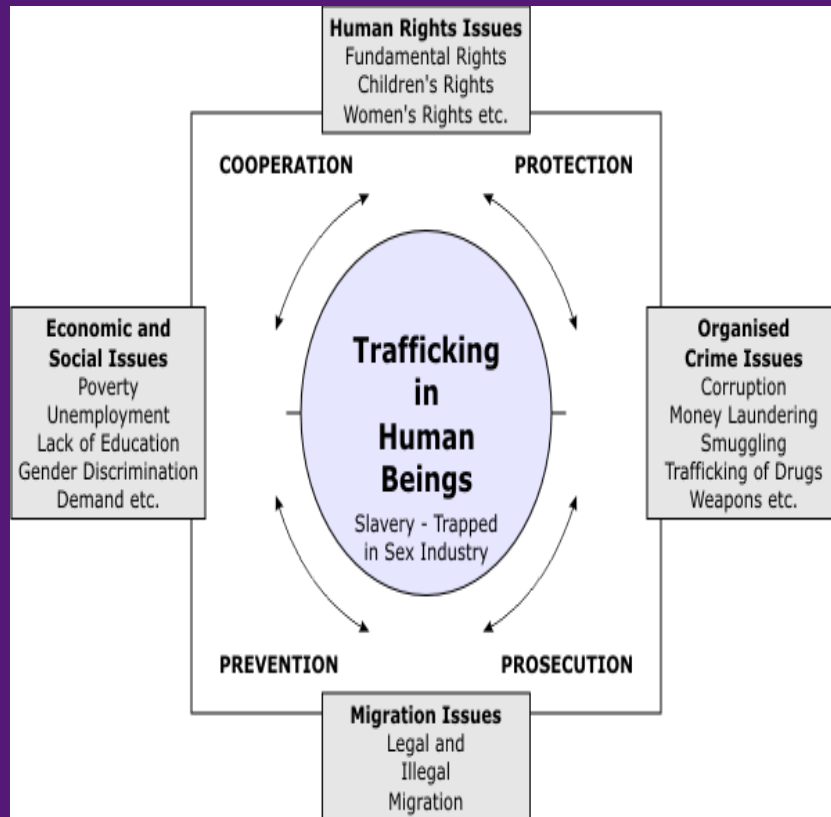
Human Rights Issues
Fundamental Rights
Children's Rights
Women's Rights etc.

COOPERATION

PROTECTION

Economic and Social Issues
Poverty
Unemployment
Lack of Education
Gender Discrimination
Demand etc.

Trafficking in Human Beings

Slavery - Trapped in Sex Industry

Organised Crime Issues
Corruption
Money Laundering
Smuggling
Trafficking of Drugs
Weapons etc.

PREVENTION

PROSECUTION

Migration Issues
Legal and
Illegal
Migration